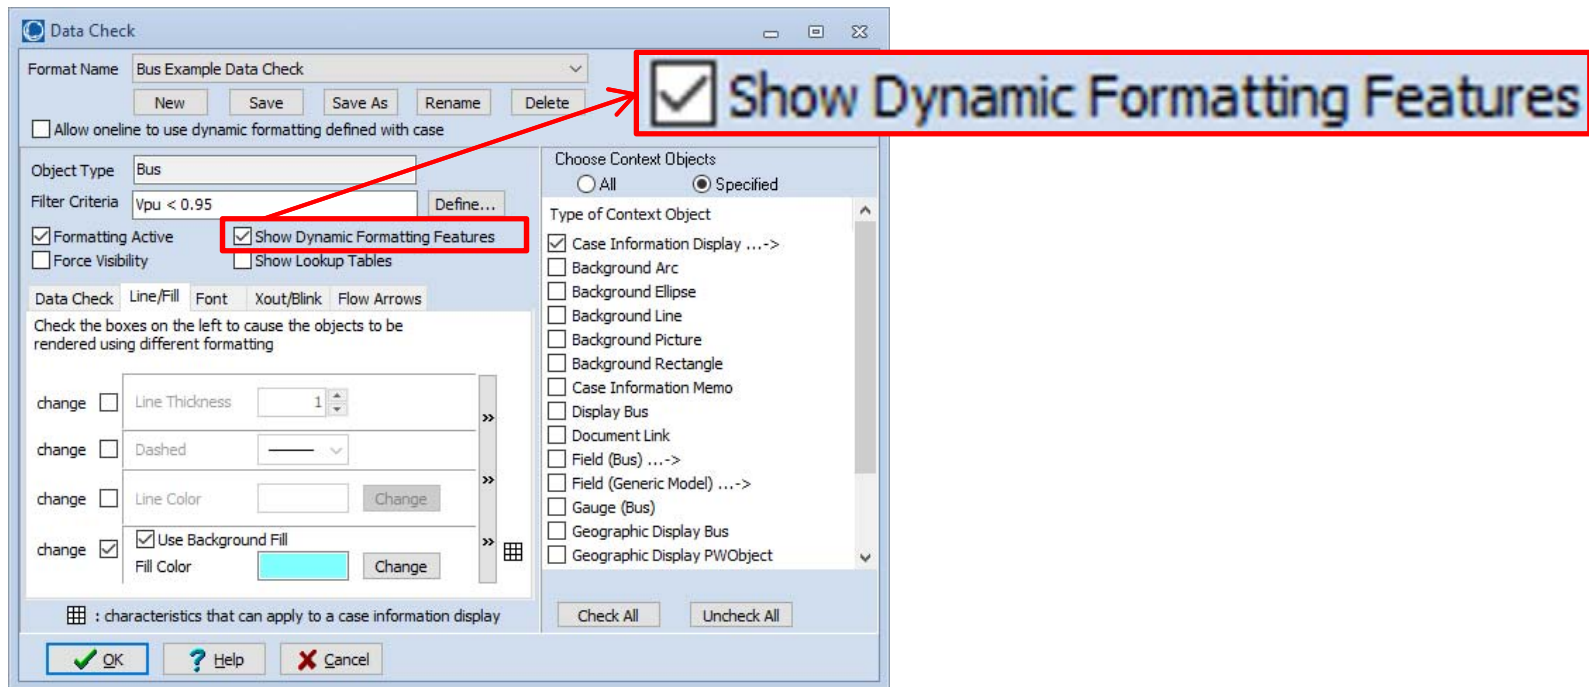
Data Check

Format Name Bus Example Data Check

New Save Save As Rename Delete

Allow oneline to use dynamic formatting defined with case

Show Dynamic Formatting Features

Object Type Bus

Filter Criteria Vpu < 0.95 Define...

Formatting Active
Show Dynamic Formatting Features
Force Visibility
Show Lookup Tables

Data Check Line/Fill Font Xout/Blink Flow Arrows

Check the boxes on the left to cause the objects to be rendered using different formatting

change Line Thickness 1
change Dashed
change Line Color Change
change Use Background Fill
Fill Color Change

: characteristics that can apply to a case information display

Choose Context Objects
All Specified

Type of Context Object
Case Information Display ...->
Background Arc
Background Ellipse
Background Line
Background Picture
Background Rectangle
Case Information Memo
Display Bus
Document Link
Field (Bus) ...->
Field (Generic Model) ...->
Gauge (Bus)
Geographic Display Bus
Geographic Display PWObject

Check All Uncheck All

OK Help Cancel